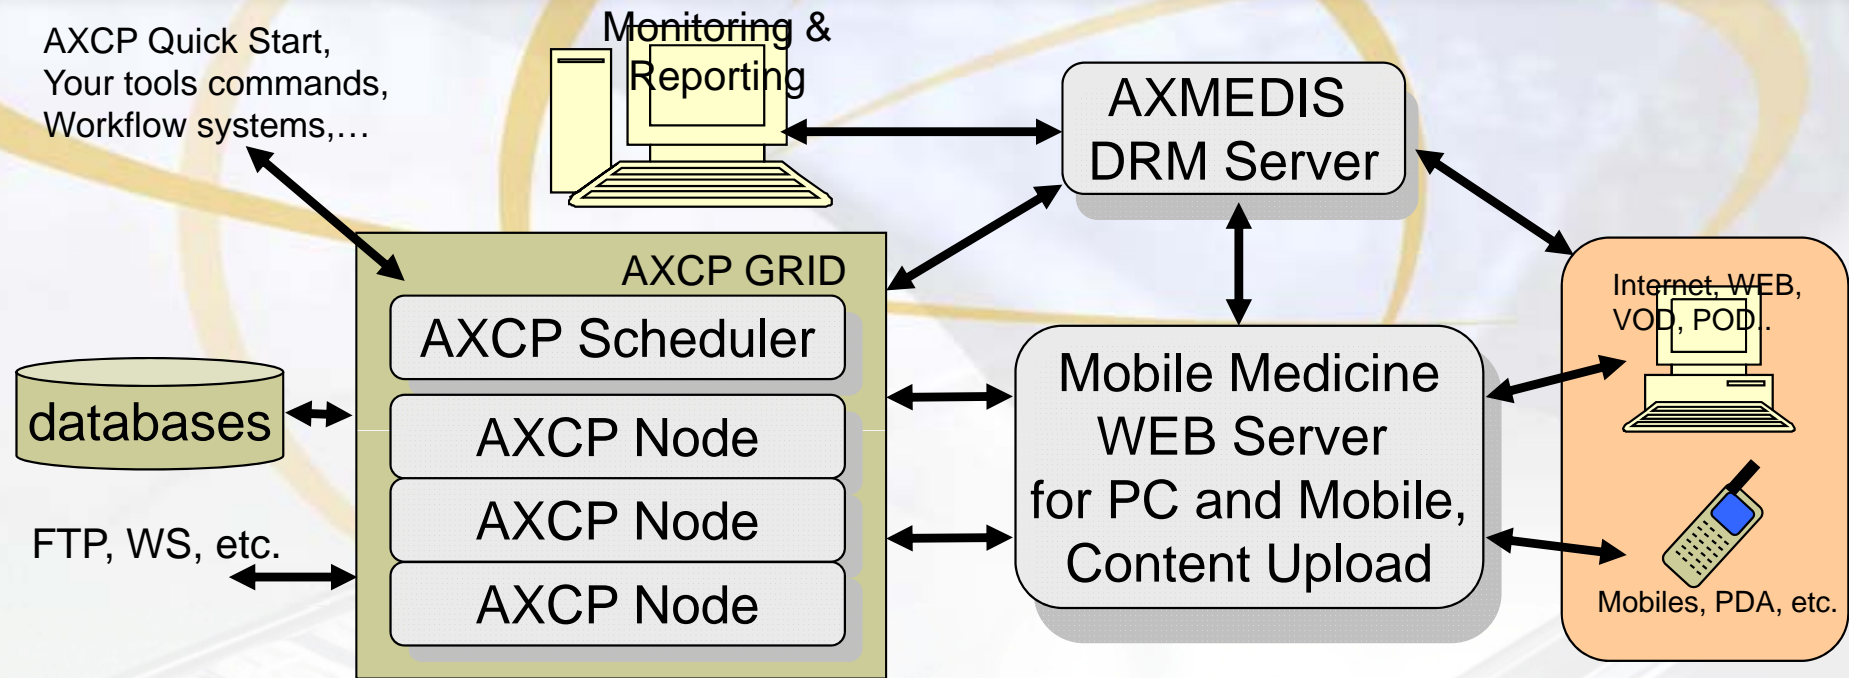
AXCP Quick Start,
Your tools commands,
Workflow systems,…

Monitoring &
Reporting

AXMEDIS
DRM Server

AXCP GRID

AXCP Scheduler

AXCP Node

AXCP Node

AXCP Node

databases

FTP, WS, etc.

Mobile Medicine
WEB Server
for PC and Mobile,
Content Upload

Internet, WEB,
VOD, POD..

Mobiles, PDA, etc.